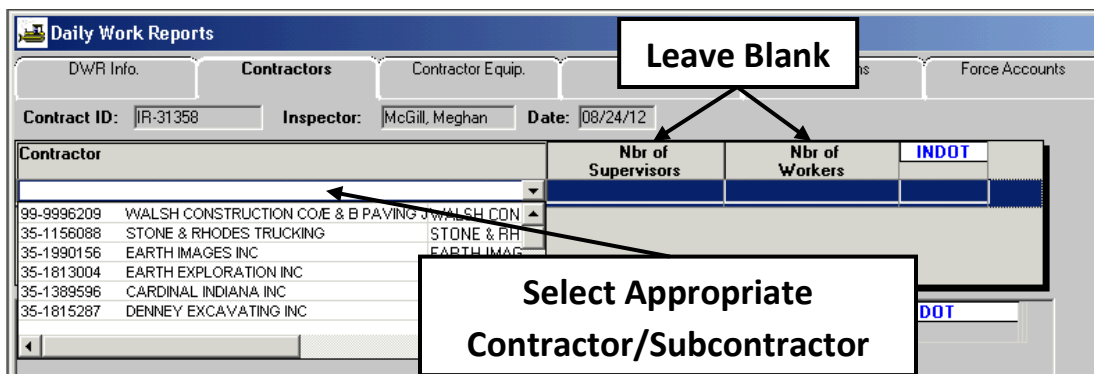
Daily Work Reports

DWR Info.

Contractors

Contractor Equip.

Leave Blank

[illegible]ns

Force Accounts

Contract ID: IR-31358

Inspector: McGill, Meghan

Date: 08/24/12

Contractor

Nbr of Supervisors

Nbr of Workers

INDOT

99-9996209 WALSH CONSTRUCTION CO/E & B PAVING J WALSH CON
35-1156088 STONE & RHODES TRUCKING STONE & RH
35-1990156 EARTH IMAGES INC EARTH IMAG
35-1813004 EARTH EXPLORATION INC
35-1389596 CARDINAL INDIANA INC
35-1815287 DENNEY EXCAVATING INC

Select Appropriate Contractor/Subcontractor

DOT